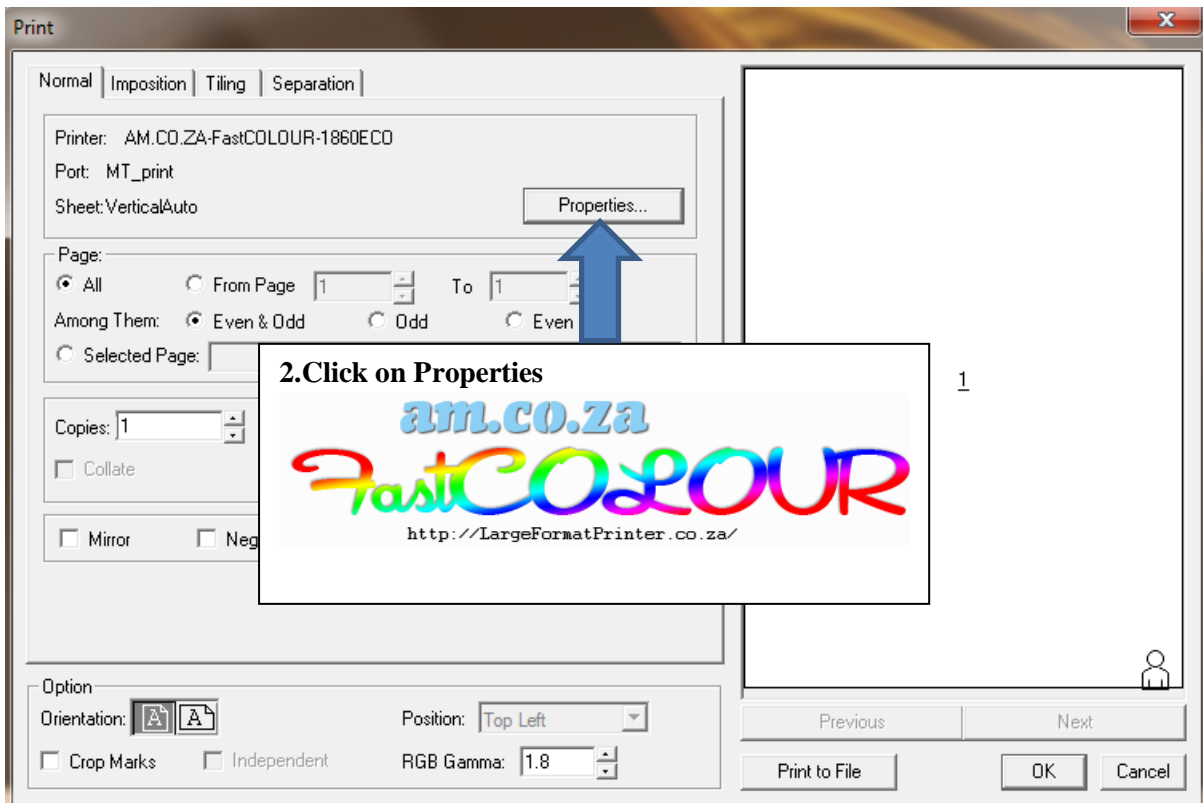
Print

Normal | Imposition | Tiling | Separation

Printer: AM.CO.ZA-FastCOLOUR-1860ECO

Port: MT_print

Sheet:VerticalAuto

Properties...

Page:

All

From Page 1

To 1

Among Them: Even & Odd

Odd

Even

Selected Page:

Copies: 1

Collate

Mirror

Neg

2.Click on Properties

am.co.za

FastCOLOUR

http://LargeFormatPrinter.co.za/

1

Previous

Next

Option

Orientation:

Position: Top Left

Crop Marks

Independent

RGB Gamma: 1.8

Print to File

OK

Cancel